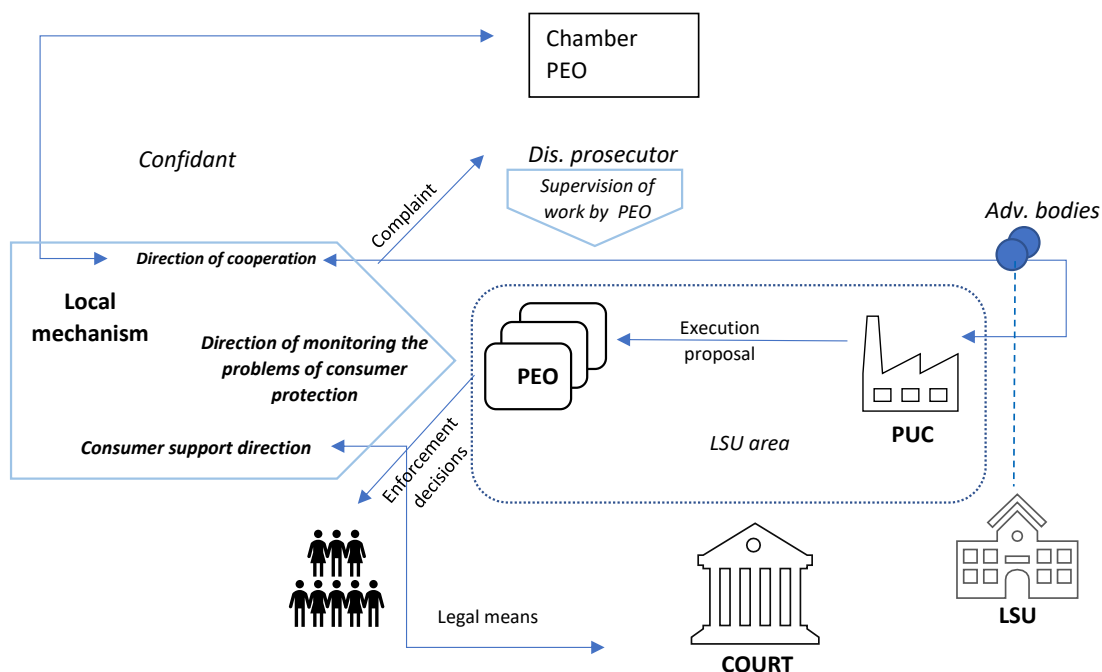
Chamber PEO

Confidant

Dis. prosecutor

Supervision of work by PEO

Complaint

Adv. bodies

Direction of cooperation

Local mechanism

Direction of monitoring the problems of consumer protection

Consumer support direction

PEO

Execution proposal

PUC

LSU area

Enforcement decisions

Legal means

COURT

LSU